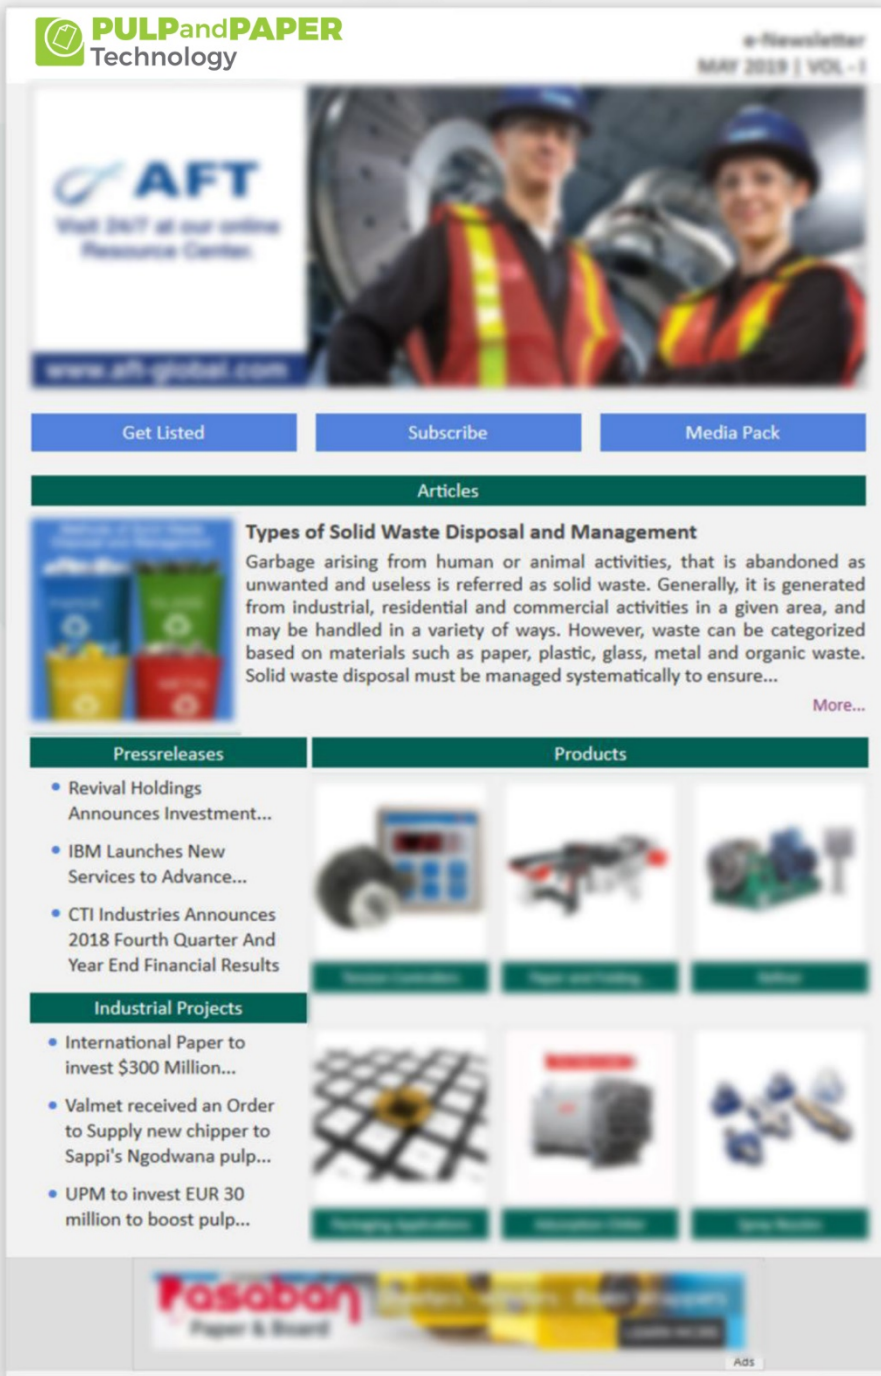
PULPandPAPER Technology

e-Newsletter
MAY 2019 | VOL - I

AFT
Visit 24/7 at our online Resource Center.
www.aft-global.com

Get Listed

Subscribe

Media Pack

Articles

Types of Solid Waste Disposal and Management

Garbage arising from human or animal activities, that is abandoned as unwanted and useless is referred as solid waste. Generally, it is generated from industrial, residential and commercial activities in a given area, and may be handled in a variety of ways. However, waste can be categorized based on materials such as paper, plastic, glass, metal and organic waste. Solid waste disposal must be managed systematically to ensure...

More...

Pressreleases

• Revival Holdings Announces Investment...

• IBM Launches New Services to Advance...

• CTI Industries Announces 2018 Fourth Quarter And Year End Financial Results

Industrial Projects

• International Paper to invest $300 Million...

• Valmet received an Order to Supply new chipper to Sappi's Ngodwana pulp...

• UPM to invest EUR 30 million to boost pulp...

Products

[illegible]

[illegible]

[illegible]

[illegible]

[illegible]

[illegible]

Fasaban
Paper & Board

Ads